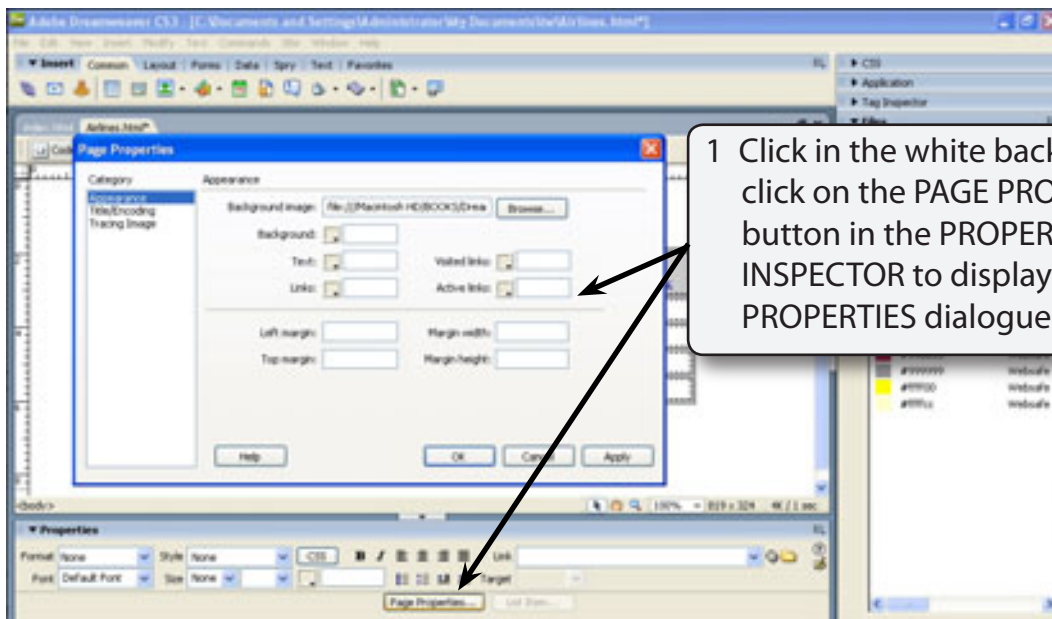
Adobe Dreamweaver CS3 - [C:\Documents and Settings\Administrator\My Documents\tw\Airlines.html*]

File Edit View Insert Modify Text Commands Site Window Help

▼ Insert Common Layout Forms Data Spry Text Favorites

▸ CSS
▸ Application
▸ Tag Inspector
▼ Files

index.html Airlines.html*

Page Properties

Category
Appearance
Title/Encoding
Tracing Image

Appearance

Background image: file:///Macintosh HD/BOOKS/Drea Browse...
Background:
Text:
Visited links:
Links:
Active links:
Left margin:
Margin width:
Top margin:
Margin height:

Help OK Cancel Apply

1 Click in the white back click on the PAGE PRO button in the PROPER INSPECTOR to display PROPERTIES dialogue

#999999 Websafe
#ff00 Websafe
#fffcc Websafe

<body>
100% 819 x 324 4K / 1 sec

▼ Properties
Format None Style None CSS B I Link
Font Default Font Size None Target
Page Properties... List Item...